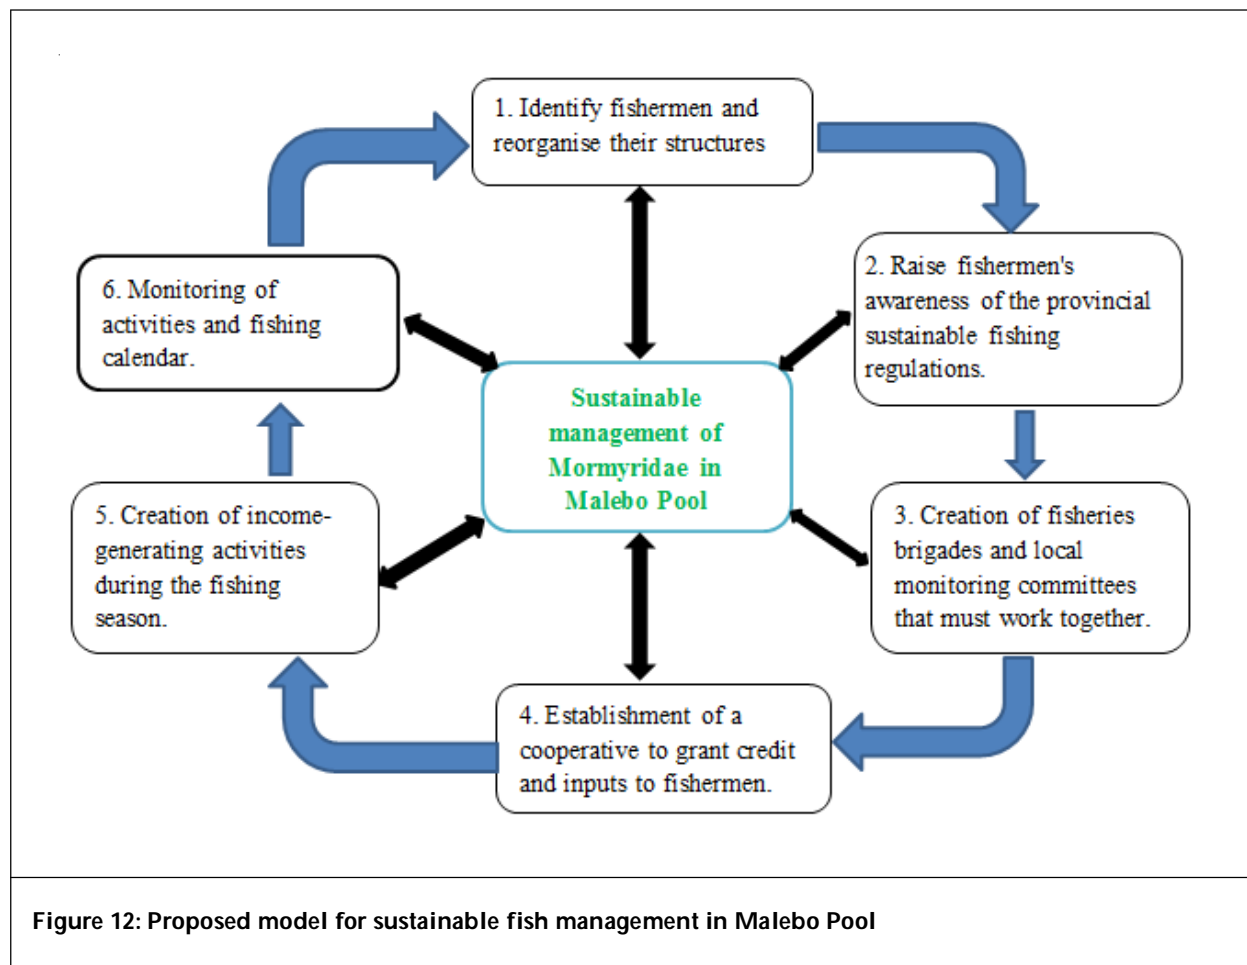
1. Identify fishermen and reorganise their structures

2. Raise fishermen's awareness of the provincial sustainable fishing regulations.

6. Monitoring of activities and fishing calendar.

Sustainable management of Mormyridae in Malebo Pool

5. Creation of income-generating activities during the fishing season.

3. Creation of fisheries brigades and local monitoring committees that must work together.

4. Establishment of a cooperative to grant credit and inputs to fishermen.

Figure 12: Proposed model for sustainable fish management in Malebo Pool